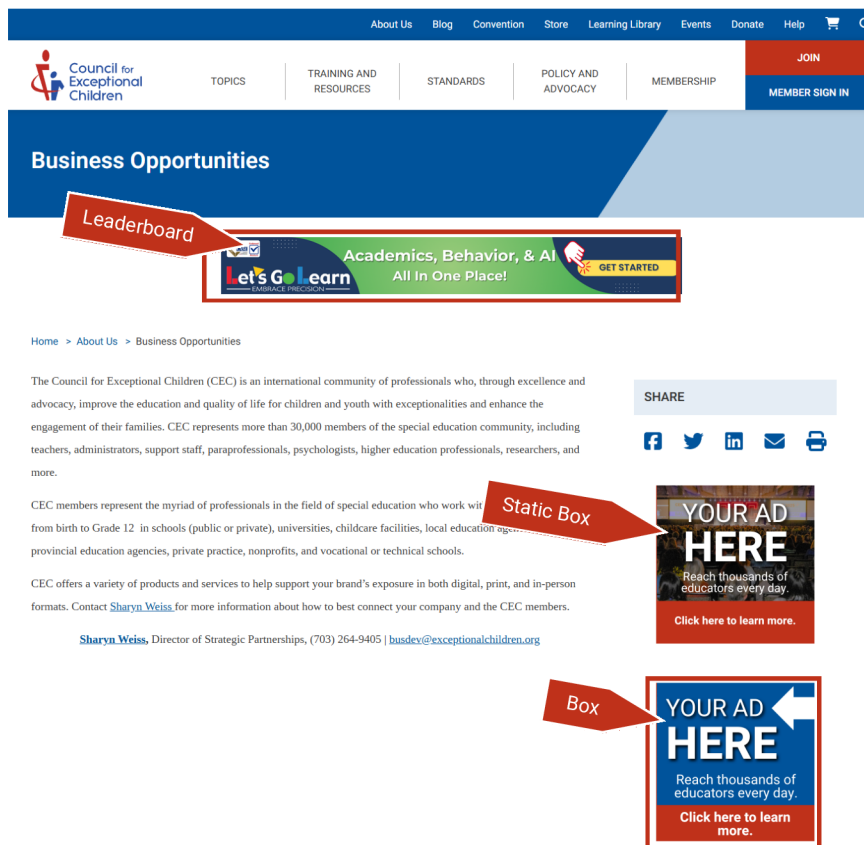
About Us Blog Convention Store Learning Library Events Donate Help

Council for Exceptional Children

TOPICS TRAINING AND RESOURCES STANDARDS POLICY AND ADVOCACY MEMBERSHIP

JOIN

MEMBER SIGN IN

Business Opportunities

Leaderboard

Let's Go Learn EMBRACE PRECISION

Academics, Behavior, & AI All In One Place!

GET STARTED

Home > About Us > Business Opportunities

The Council for Exceptional Children (CEC) is an international community of professionals who, through excellence and advocacy, improve the education and quality of life for children and youth with exceptionalities and enhance the engagement of their families. CEC represents more than 30,000 members of the special education community, including teachers, administrators, support staff, paraprofessionals, psychologists, higher education professionals, researchers, and more.

CEC members represent the myriad of professionals in the field of special education who work wit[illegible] from birth to Grade 12 in schools (public or private), universities, childcare facilities, local education age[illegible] provincial education agencies, private practice, nonprofits, and vocational or technical schools.

CEC offers a variety of products and services to help support your brand's exposure in both digital, print, and in-person formats. Contact Sharyn Weiss for more information about how to best connect your company and the CEC members.

Sharyn Weiss, Director of Strategic Partnerships, (703) 264-9405 | busdev@exceptionalchildren.org

SHARE

Static Box

YOUR AD HERE

Reach thousands of educators every day.

Click here to learn more.

Box

YOUR AD HERE

Reach thousands of educators every day.

Click here to learn more.